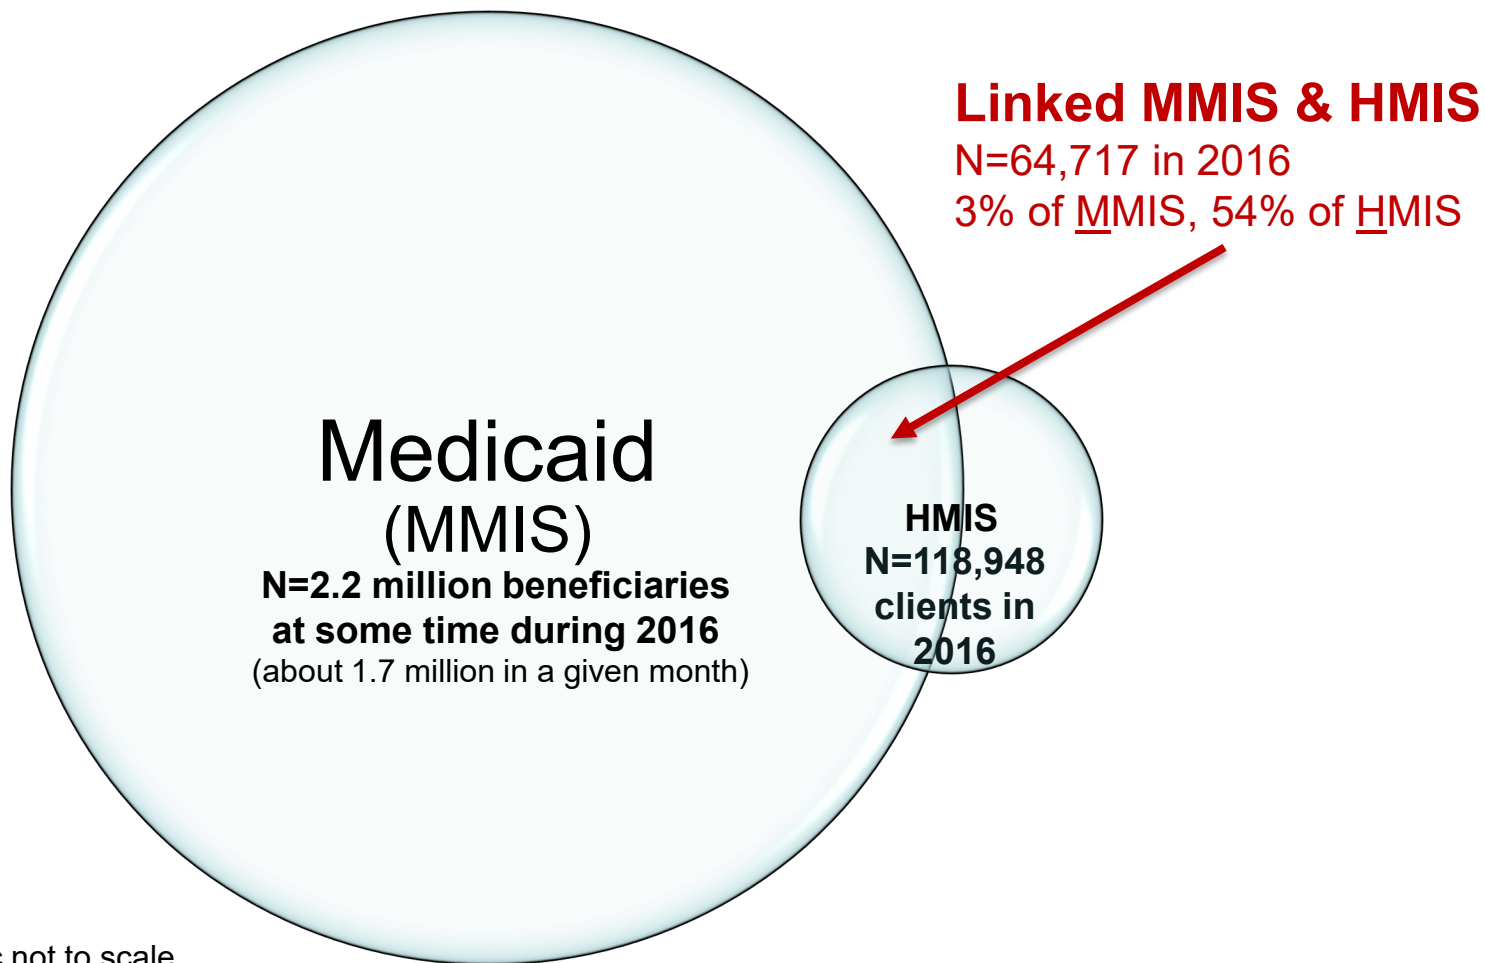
Linked MMIS & HMIS
N=64,717 in 2016
3% of MMIS, 54% of HMIS

Medicaid
(MMIS)
N=2.2 million beneficiaries at some time during 2016
(about 1.7 million in a given month)

HMIS
N=118,948 clients in 2016

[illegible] not to scale